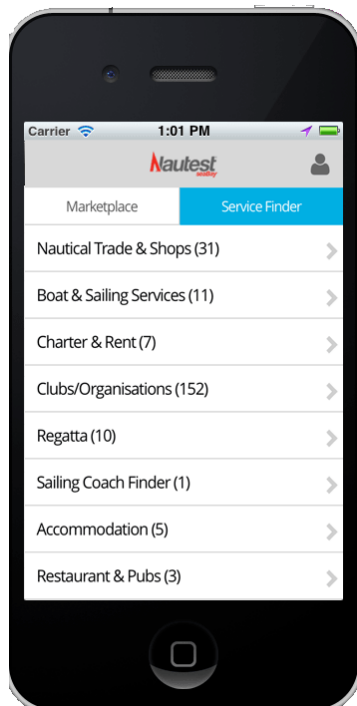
Carrier 1:01 PM

Nautest

Marketplace

Service Finder

Nautical Trade & Shops (31)

Boat & Sailing Services (11)

Charter & Rent (7)

Clubs/Organisations (152)

Regatta (10)

Sailing Coach Finder (1)

Accommodation (5)

Restaurant & Pubs (3)